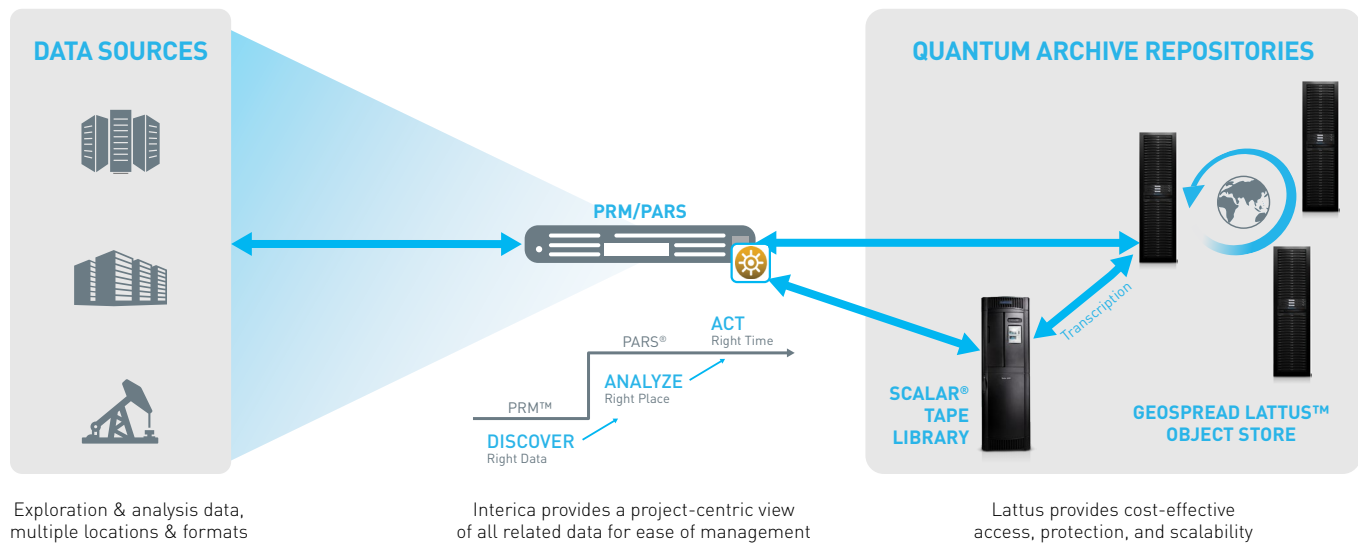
DATA SOURCES

PRM/PARS

QUANTUM ARCHIVE REPOSITORIES

PARS®

ACT
Right Time

ANALYZE
Right Place

PRM™

DISCOVER
Right Data

Transcription

SCALAR®
TAPE
LIBRARY

GEOSPREAD LATTUS™
OBJECT STORE

Exploration & analysis data, multiple locations & formats

Interica provides a project-centric view of all related data for ease of management

Lattus provides cost-effective access, protection, and scalability